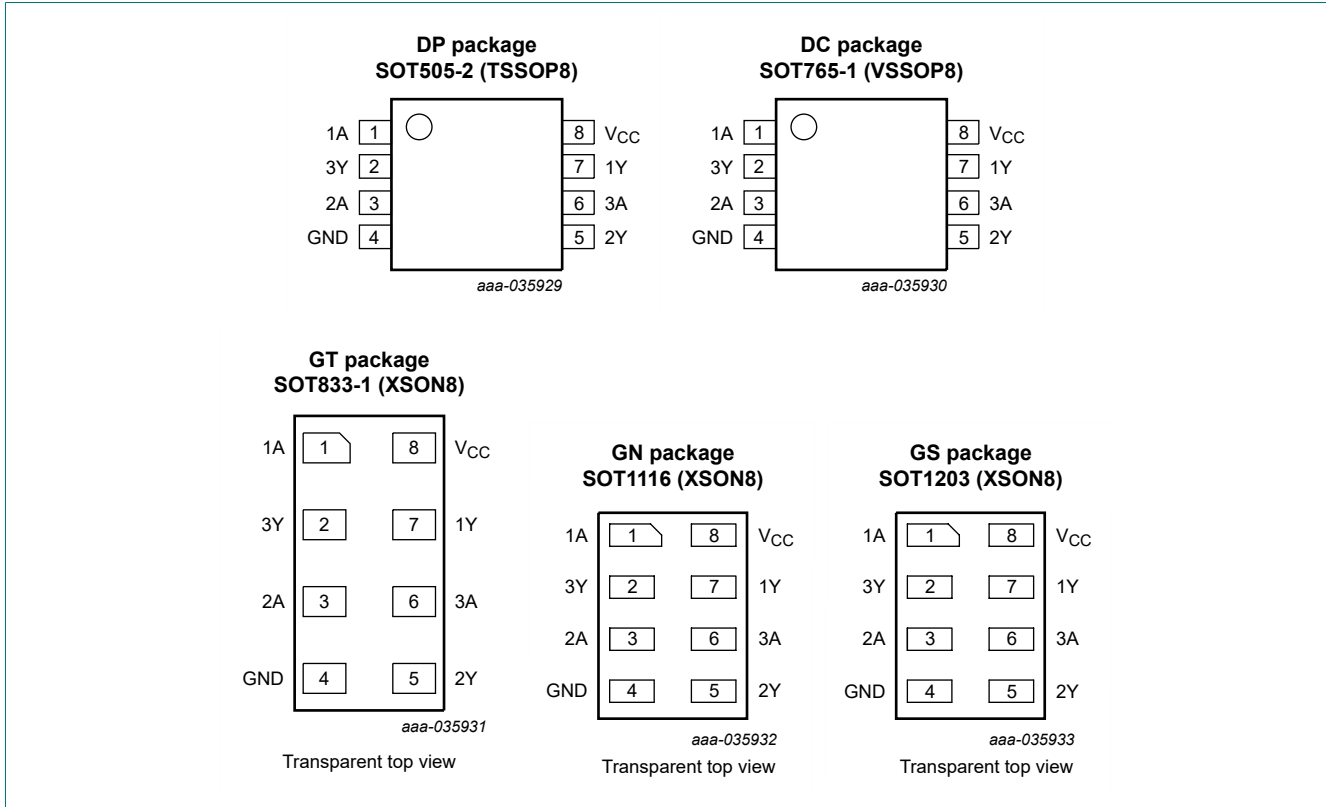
DP package
SOT505-2 (TSSOP8)

1A 1
3Y 2
2A 3
GND 4

8 $V_{CC}$
7 1Y
6 3A
5 2Y

aaa-035929

DC package
SOT765-1 (VSSOP8)

1A 1
3Y 2
2A 3
GND 4

8 $V_{CC}$
7 1Y
6 3A
5 2Y

aaa-035930

GT package
SOT833-1 (XSON8)

1A 1
3Y 2
2A 3
GND 4

8 $V_{CC}$
7 1Y
6 3A
5 2Y

aaa-035931

Transparent top view

GN package
SOT1116 (XSON8)

1A 1
3Y 2
2A 3
GND 4

8 $V_{CC}$
7 1Y
6 3A
5 2Y

aaa-035932

Transparent top view

GS package
SOT1203 (XSON8)

1A 1
3Y 2
2A 3
GND 4

8 $V_{CC}$
7 1Y
6 3A
5 2Y

aaa-035933

Transparent top view